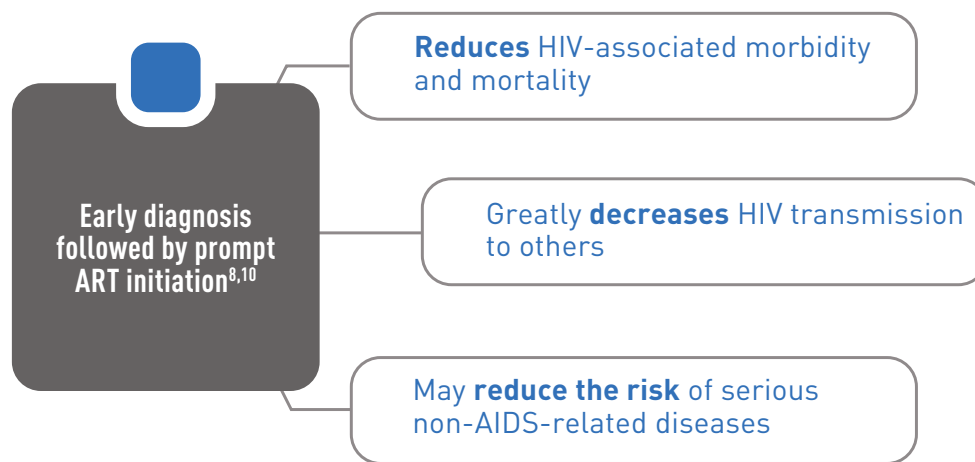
Early diagnosis followed by prompt ART initiation$^{8,10}$

Reduces HIV-associated morbidity and mortality

Greatly decreases HIV transmission to others

May reduce the risk of serious non-AIDS-related diseases